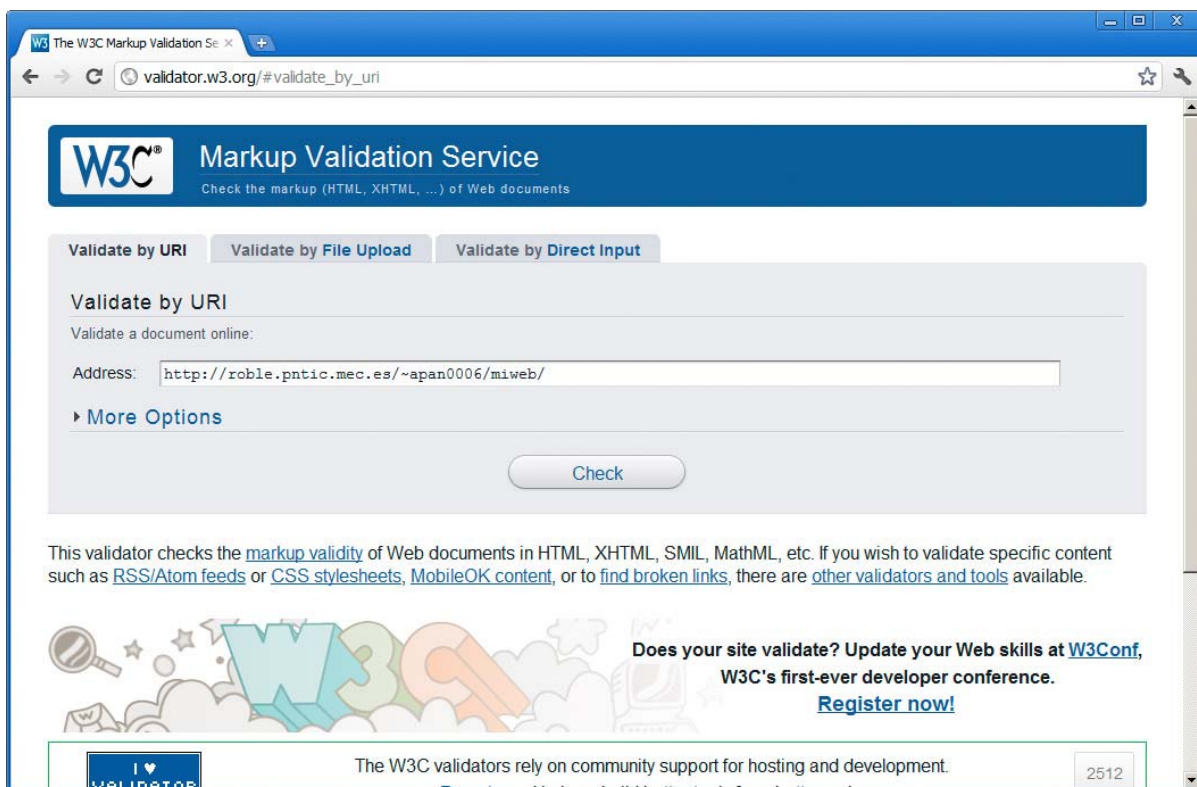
W3 The W3C Markup Validation Se ×

validator.w3.org/#validate_by_uri

W3C®

Markup Validation Service

Check the markup (HTML, XHTML, ...) of Web documents

Validate by URI | Validate by File Upload | Validate by Direct Input

Validate by URI

Validate a document online:

Address: http://roble.pntic.mec.es/~apan0006/miweb/

▸ More Options

Check

This validator checks the markup validity of Web documents in HTML, XHTML, SMIL, MathML, etc. If you wish to validate specific content such as RSS/Atom feeds or CSS stylesheets, MobileOK content, or to find broken links, there are other validators and tools available.

W3C

Does your site validate? Update your Web skills at W3Conf, W3C's first-ever developer conference. Register now!

I ♥ VALIDATOR

The W3C validators rely on community support for hosting and development.

2512